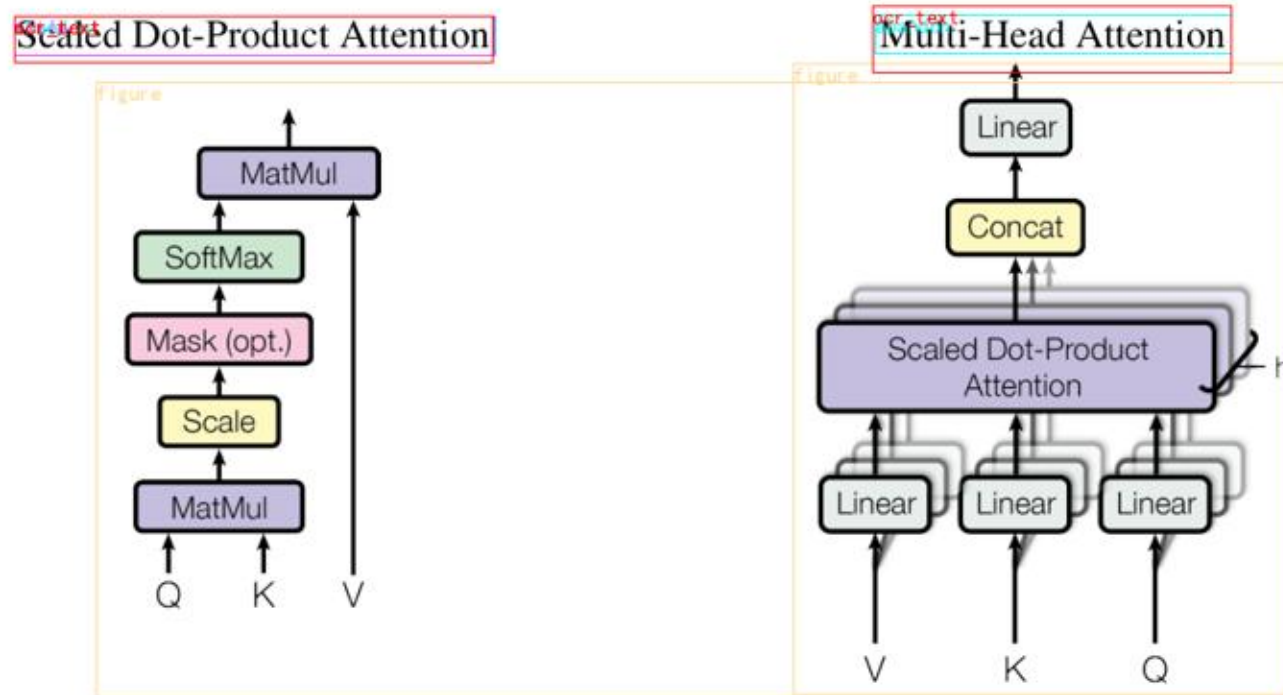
ocr_text
Scaled Dot-Product Attention

figure

MatMul

SoftMax

Mask (opt.)

Scale

MatMul

Q K V

ocr_text
Multi-Head Attention

figure

Linear

Concat

Scaled Dot-Product Attention

h

Linear Linear Linear

V K Q